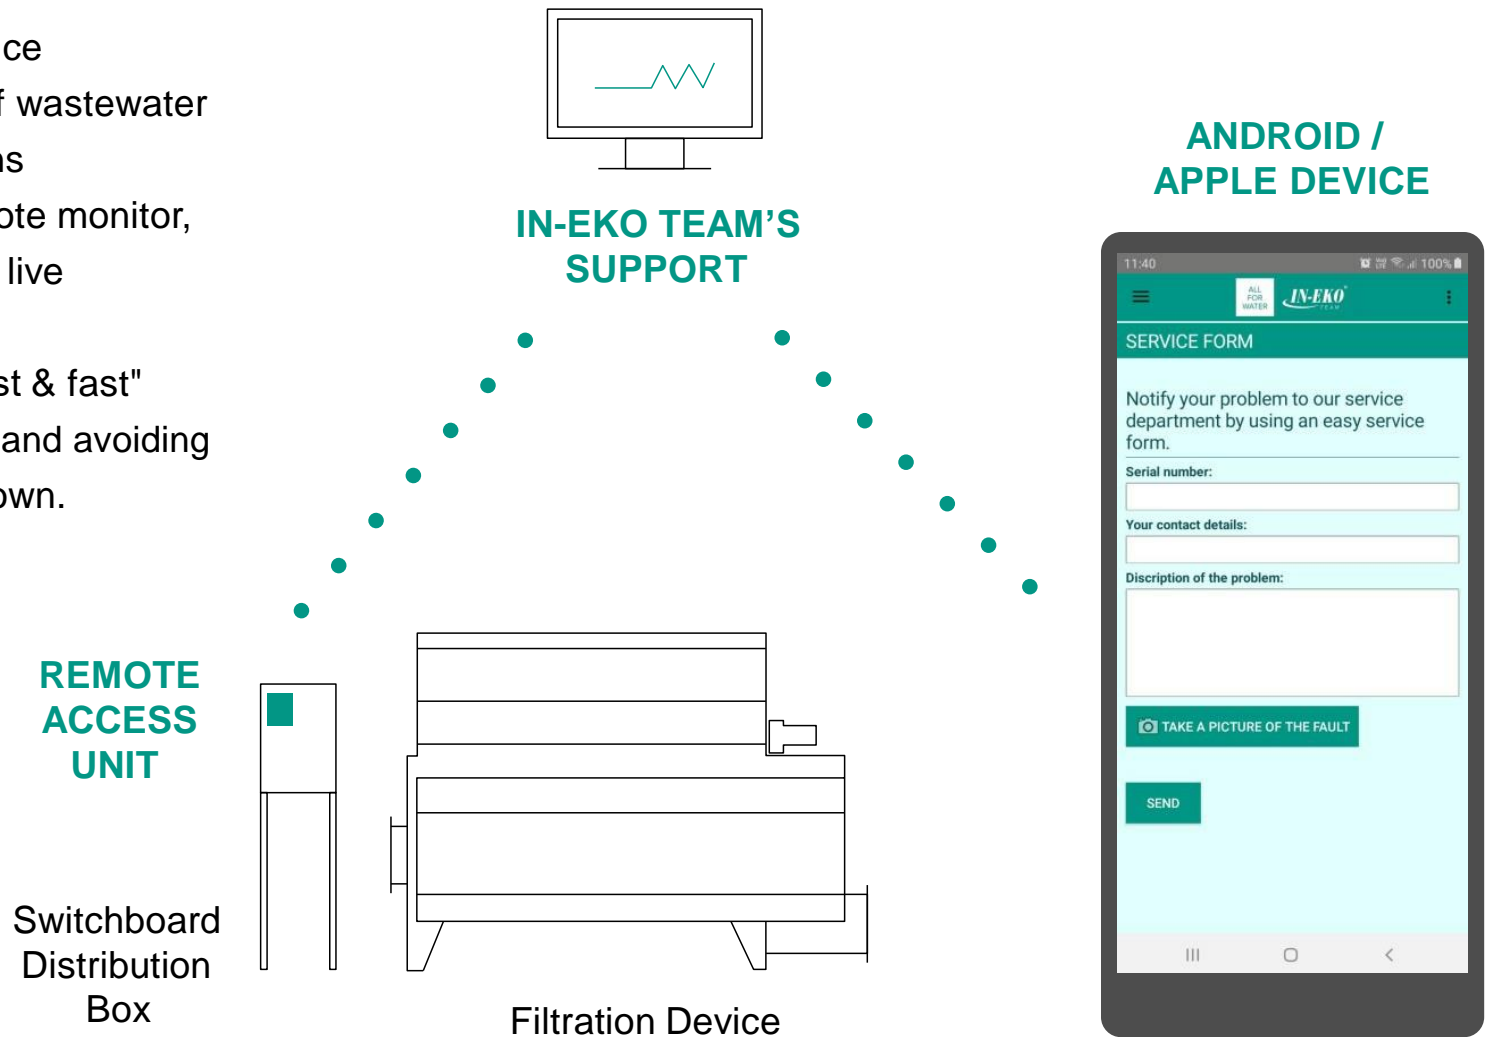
ce
f wastewater
ns
ote monitor,
 live

st & fast"
and avoiding
own.

IN-EKO TEAM'S SUPPORT

ANDROID / APPLE DEVICE

11:40 100%
ALL FOR WATER IN-EKO TEAM

SERVICE FORM

Notify your problem to our service department by using an easy service form.

Serial number:

Your contact details:

Discription of the problem:

TAKE A PICTURE OF THE FAULT

SEND

REMOTE ACCESS UNIT

Switchboard Distribution Box

Filtration Device